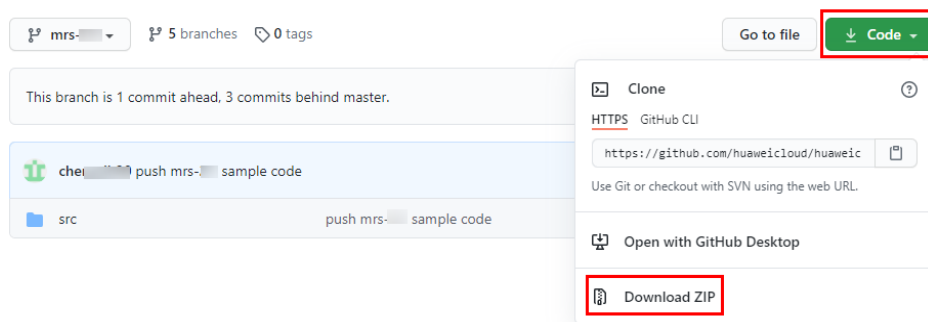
mrs-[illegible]

5 branches

0 tags

Go to file

Code

This branch is 1 commit ahead, 3 commits behind master.

che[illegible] push mrs-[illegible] sample code

src

push mrs-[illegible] sample code

Clone

HTTPS GitHub CLI

https://github.com/huaweicloud/huaweic

Use Git or checkout with SVN using the web URL.

Open with GitHub Desktop

Download ZIP